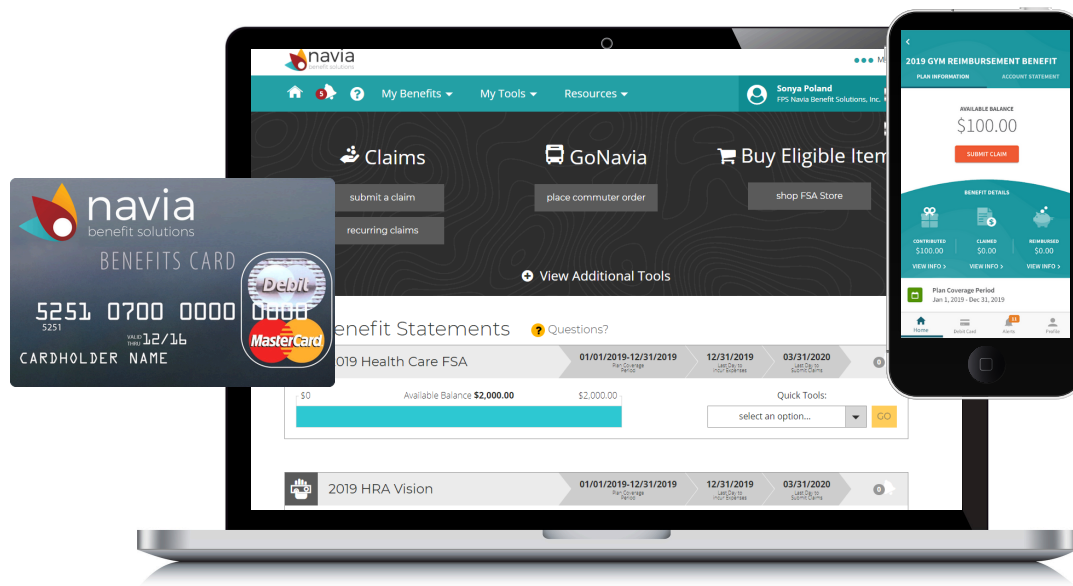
navia
benefit solutions

5

My Benefits ▾ My Tools ▾ Resources ▾

Sonya Poland
FPS Navia Benefit Solutions, Inc.

Claims
submit a claim
recurring claims

GoNavia
place commuter order

Buy Eligible Item
shop FSA Store

View Additional Tools

Benefit Statements
Questions?

2019 Health Care FSA
01/01/2019-12/31/2019 Plan Coverage Period
12/31/2019 Last Day to Incur Expenses
03/31/2020 Last Day to Submit Claims

$0 Available Balance $2,000.00 $2,000.00
Quick Tools:
select an option...
GO

2019 HRA Vision
01/01/2019-12/31/2019 Plan Coverage Period
12/31/2019 Last Day to Incur Expenses
03/31/2020 Last Day to Submit Claims

navia
benefit solutions
BENEFITS CARD
5251 0700 0000
5251
VALID THRU 12/16
CARDHOLDER NAME
Debit
MasterCard

2019 GYM REIMBURSEMENT BENEFIT
PLAN INFORMATION
ACCOUNT STATEMENT
AVAILABLE BALANCE
$100.00
SUBMIT CLAIM
BENEFIT DETAILS
CONTRIBUTED $100.00
CLAIMED $0.00
REIMBURSED $0.00
VIEW INFO >
VIEW INFO >
VIEW INFO >
Plan Coverage Period
Jan 1, 2019 - Dec 31, 2019
Home
Debit Card
Alerts
Profile